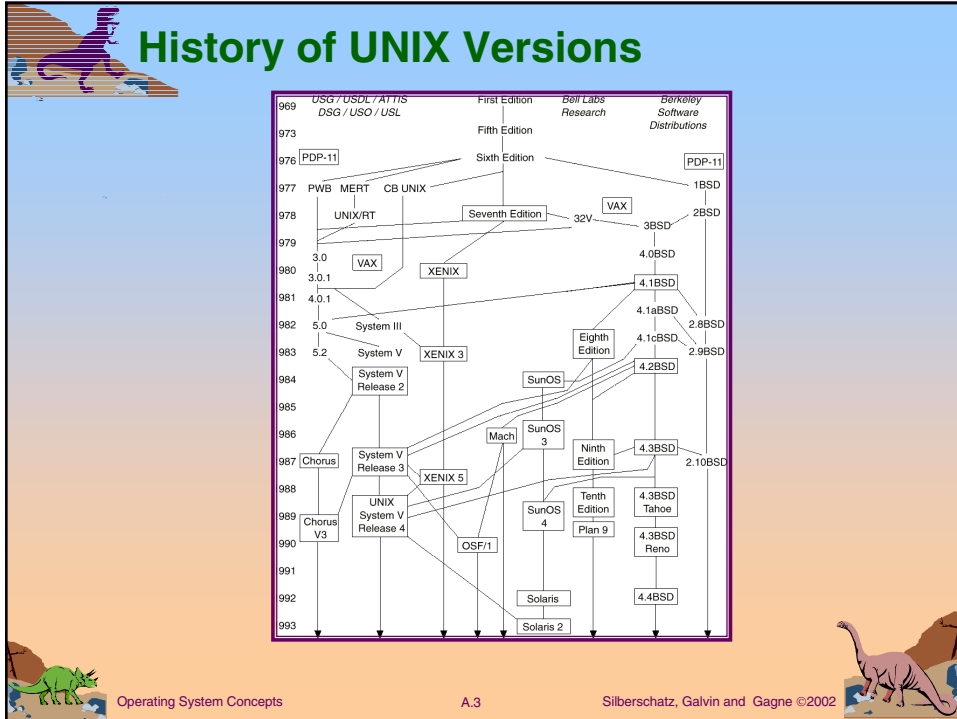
History of UNIX Versions

969 USG / USDL / ATTIS DSG / USO / USL

First Edition

Bell Labs Research

Berkeley Software Distributions

973 Fifth Edition

976 PDP-11 Sixth Edition PDP-11

977 PWB MERT CB UNIX 1BSD

978 UNIX/RT Seventh Edition VAX 32V 3BSD 2BSD

979

980 3.0 VAX XENIX 4.0BSD

3.0.1

981 4.0.1 4.1BSD

982 5.0 System III 4.1aBSD 2.8BSD

983 5.2 System V XENIX 3 Eighth Edition 4.1cBSD 2.9BSD

984 System V Release 2 SunOS 4.2BSD

985

986 Mach SunOS 3

987 Chorus System V Release 3 Ninth Edition 4.3BSD 2.10BSD

988 XENIX 5

989 Chorus V3 UNIX System V Release 4 SunOS 4 Tenth Edition 4.3BSD Tahoe

990 OSF/1 Plan 9 4.3BSD Reno

991

992 Solaris 4.4BSD

993 Solaris 2

Operating System Concepts A.3 Silberschatz, Galvin and Gagne ©2002